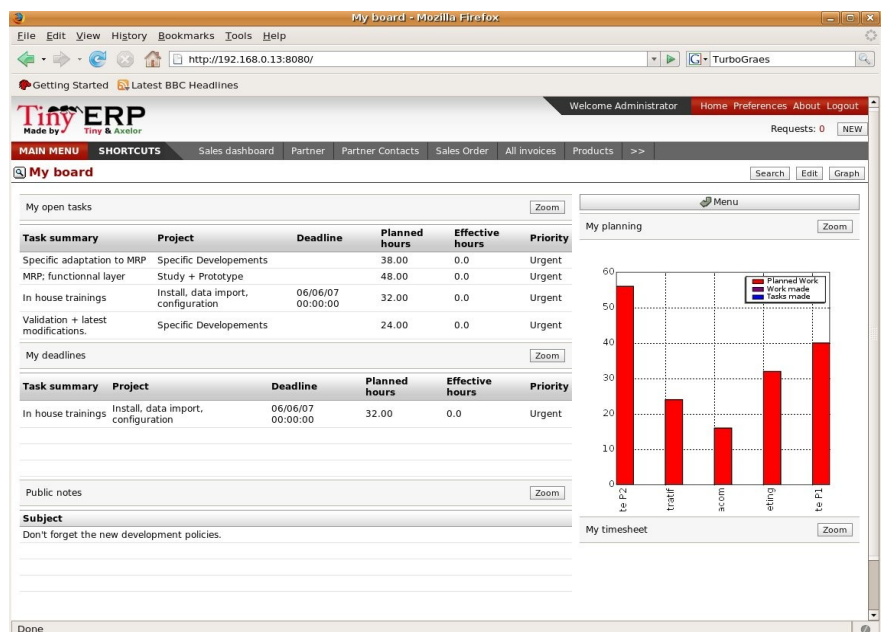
My board - Mozilla Firefox

File Edit View History Bookmarks Tools Help

http://192.168.0.13:8080/

TurboGraes

Getting Started Latest BBC Headlines

Tiny ERP
Made by Tiny & Axelor

Welcome Administrator

Home Preferences About Logout

Requests: 0 NEW

MAIN MENU SHORTCUTS Sales dashboard Partner Partner Contacts Sales Order All invoices Products >>

My board

Search Edit Graph

My open tasks

Zoom

| Task summary | Project | Deadline | Planned hours | Effective hours | Priority |
|---|---|---|---|---|---|
| Specific adaptation to MRP | Specific Developements | | 38.00 | 0.0 | Urgent |
| MRP; functionnal layer | Study + Prototype | | 48.00 | 0.0 | Urgent |
| In house trainings | Install, data import, configuration | 06/06/07 00:00:00 | 32.00 | 0.0 | Urgent |
| Validation + latest modifications. | Specific Developements | | 24.00 | 0.0 | Urgent |

My deadlines

Zoom

| Task summary | Project | Deadline | Planned hours | Effective hours | Priority |
|---|---|---|---|---|---|
| In house trainings | Install, data import, configuration | 06/06/07 00:00:00 | 32.00 | 0.0 | Urgent |

Public notes

Zoom

Subject

Don't forget the new development policies.

Menu

My planning

Zoom

60
50
40
30
20
10
0

Planned Work
Work made
Tasks made

te P2
tratif
acom
eting
te P1

My timesheet

Zoom

Done